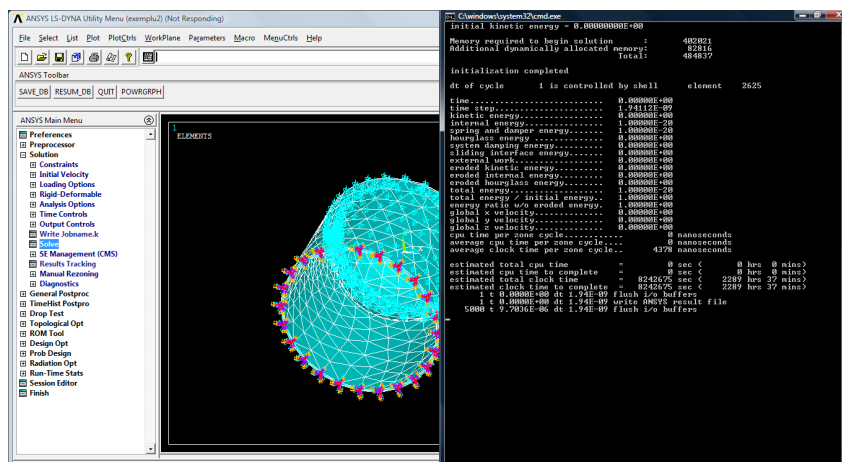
ANSYS LS-DYNA Utility Menu (exemplu2) (Not Responding)

File Select List Plot PlotCtrls WorkPlane Parameters Macro MenuCtrls Help

ANSYS Toolbar

SAVE_DB RESUM_DB QUIT POWRGRPH

ANSYS Main Menu

Preferences
Preprocessor
Solution
Constraints
Initial Velocity
Loading Options
Rigid-Deformable
Analysis Options
Time Controls
Output Controls
Write Jobname.k
Solve
SE Management (CMS)
Results Tracking
Manual Rezoning
Diagnostics
General Postproc
TimeHist Postpro
Drop Test
Topological Opt
ROM Tool
Design Opt
Prob Design
Radiation Opt
Run-Time Stats
Session Editor
Finish

1
ELEMENTS

C:\windows\system32\cmd.exe

initial kinetic energy = 0.00000000E+00

Memory required to begin solution : 402021
Additional dynamically allocated memory: 82816
Total: 484837

initialization completed

dt of cycle 1 is controlled by shell element 2625

time.......................... 0.00000E+00
time step..................... 1.94112E-09
kinetic energy................ 0.00000E+00
internal energy............... 1.00000E-20
spring and damper energy...... 1.00000E-20
hourglass energy ............. 0.00000E+00
system damping energy......... 0.00000E+00
sliding interface energy...... 0.00000E+00
external work................. 0.00000E+00
eroded kinetic energy......... 0.00000E+00
eroded internal energy........ 0.00000E+00
eroded hourglass energy....... 0.00000E+00
total energy.................. 1.00000E-20
total energy / initial energy.. 1.00000E+00
energy ratio w/o eroded energy. 1.00000E+00
global x velocity............. 0.00000E+00
global y velocity............. 0.00000E+00
global z velocity............. 0.00000E+00
cpu time per zone cycle........... 0 nanoseconds
average cpu time per zone cycle.... 0 nanoseconds
average clock time per zone cycle.. 4378 nanoseconds

estimated total cpu time = 0 sec ( 0 hrs 0 mins)
estimated cpu time to complete = 0 sec ( 0 hrs 0 mins)
estimated total clock time = 8242675 sec ( 2289 hrs 37 mins)
estimated clock time to complete = 8242675 sec ( 2289 hrs 37 mins)
1 t 0.0000E+00 dt 1.94E-09 flush i/o buffers
1 t 0.0000E+00 dt 1.94E-09 write ANSYS result file
5000 t 9.7036E-06 dt 1.94E-09 flush i/o buffers